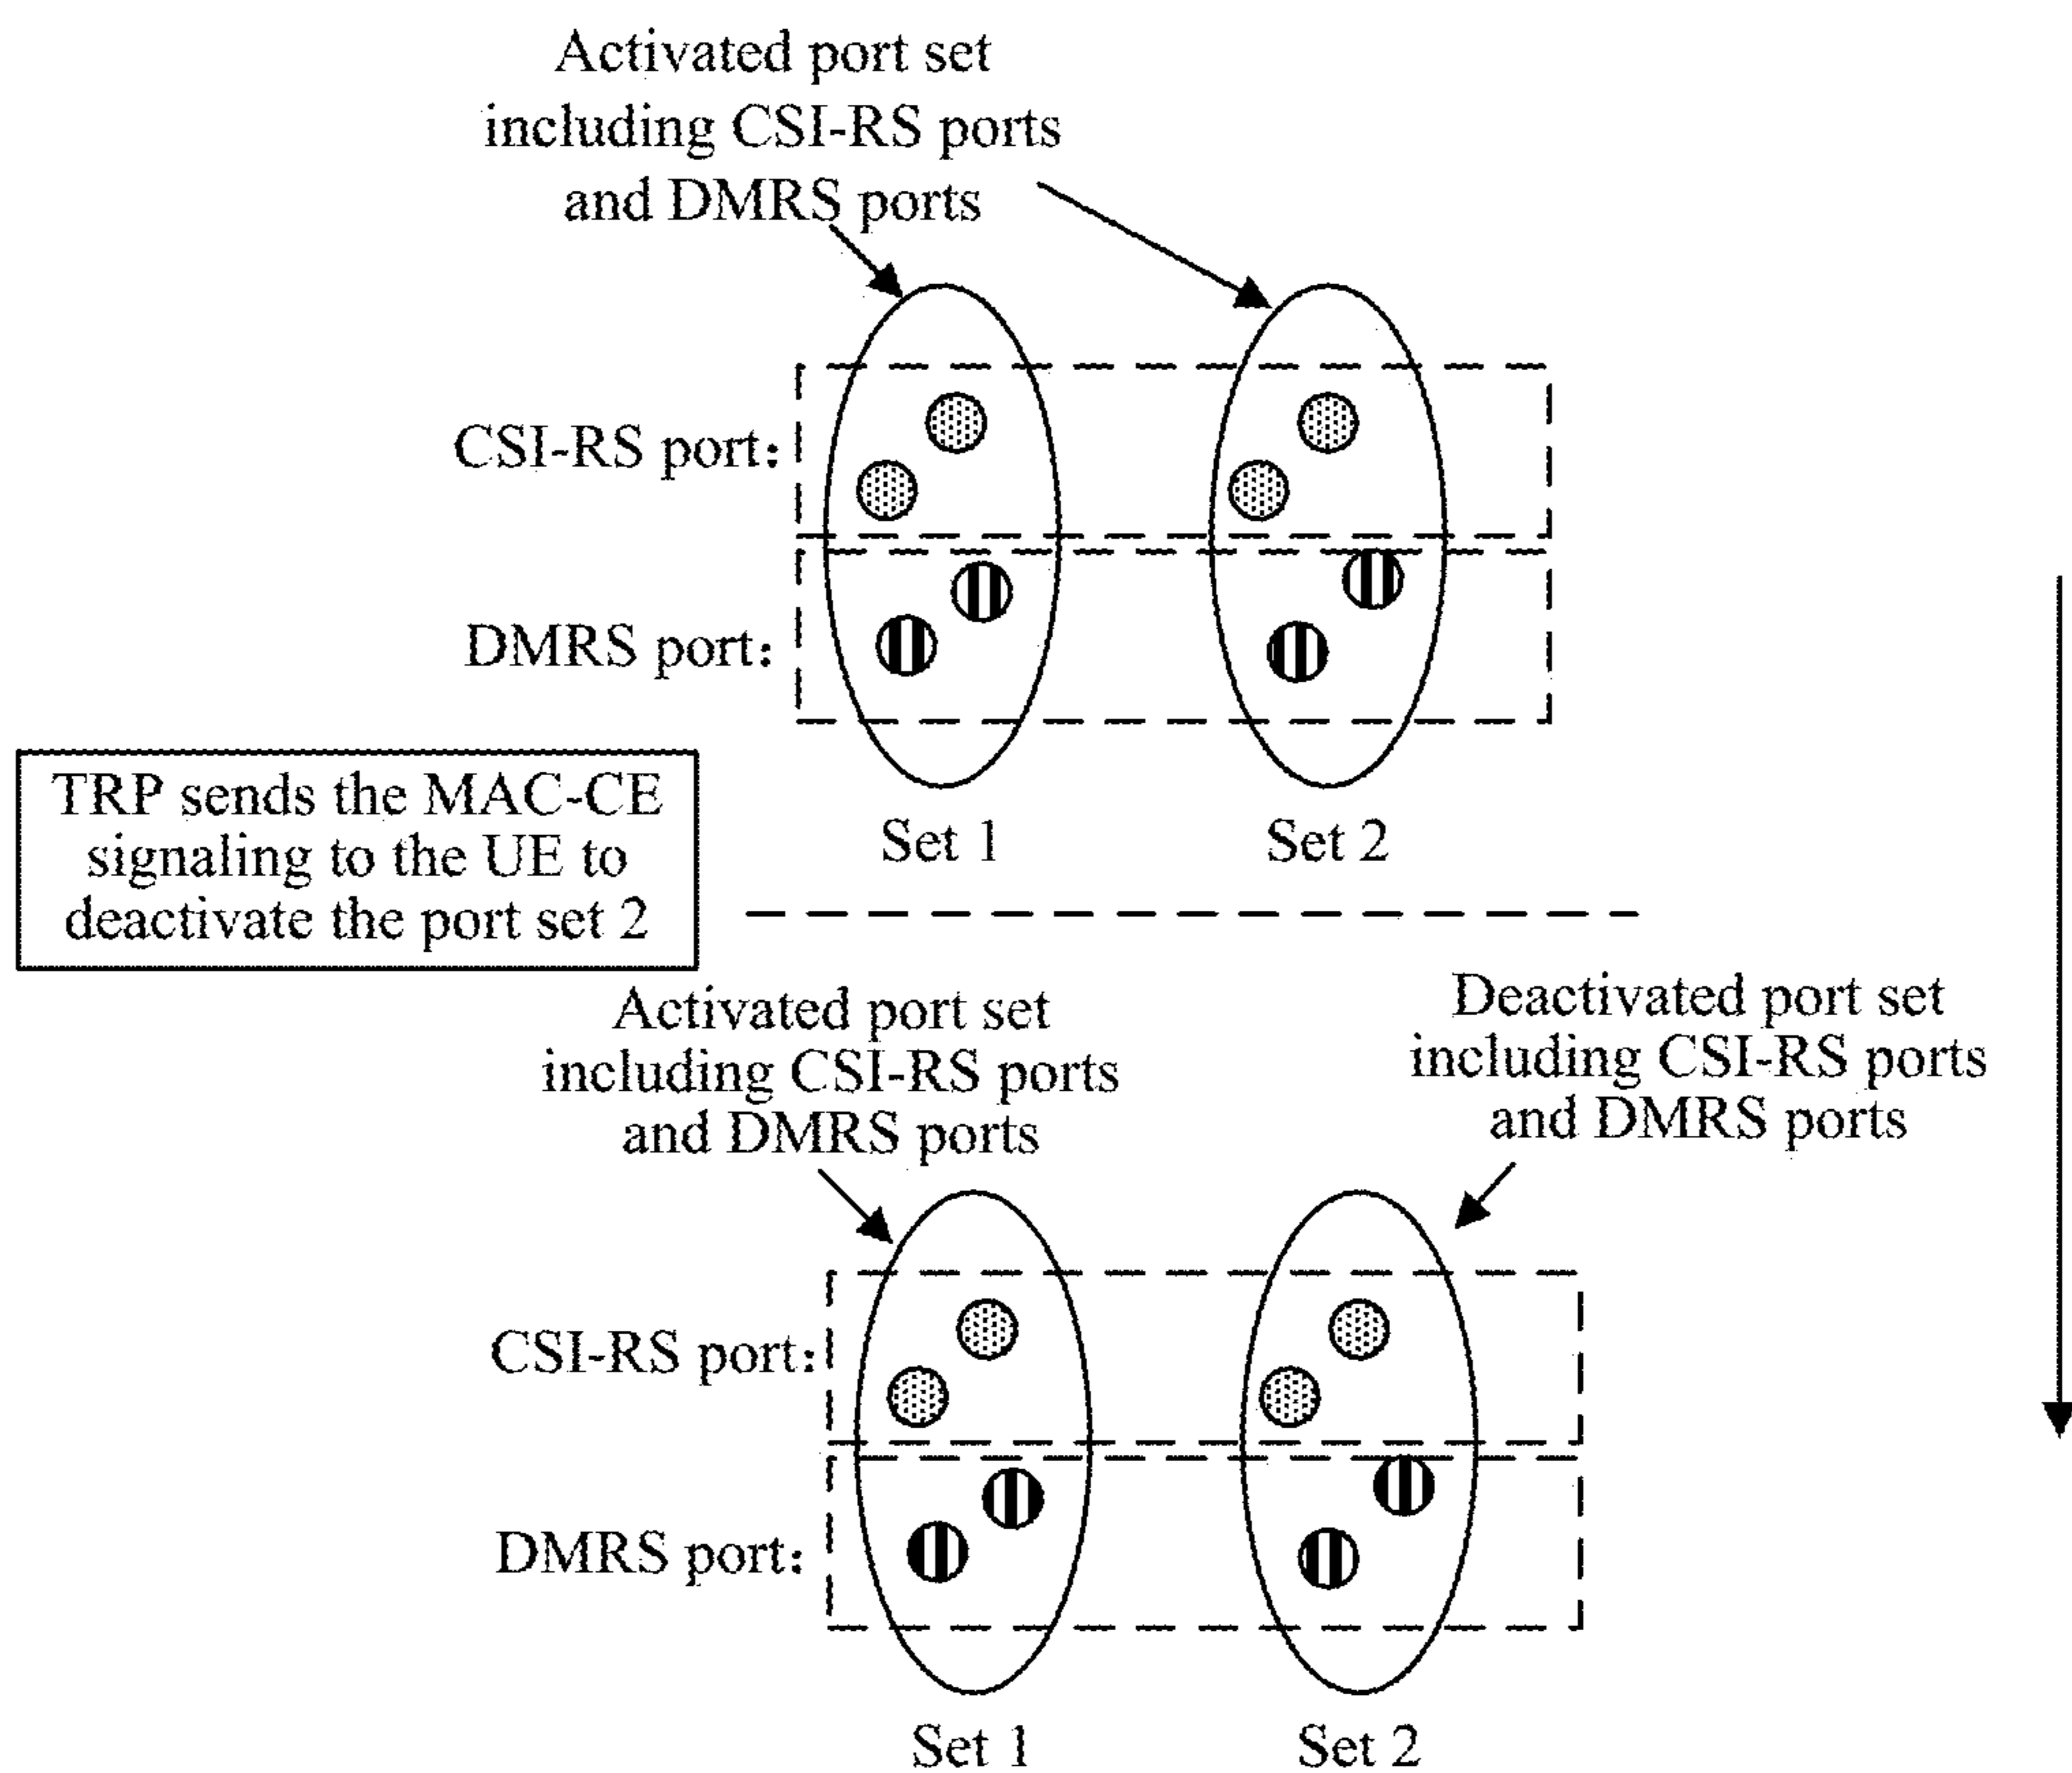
Activated port set including CSI-RS ports and DMRS ports

CSI-RS port:

DMRS port:

Set 1

Set 2

TRP sends the MAC-CE signaling to the UE to deactivate the port set 2

Activated port set including CSI-RS ports and DMRS ports

Deactivated port set including CSI-RS ports and DMRS ports

CSI-RS port:

DMRS port:

Set 1

Set 2